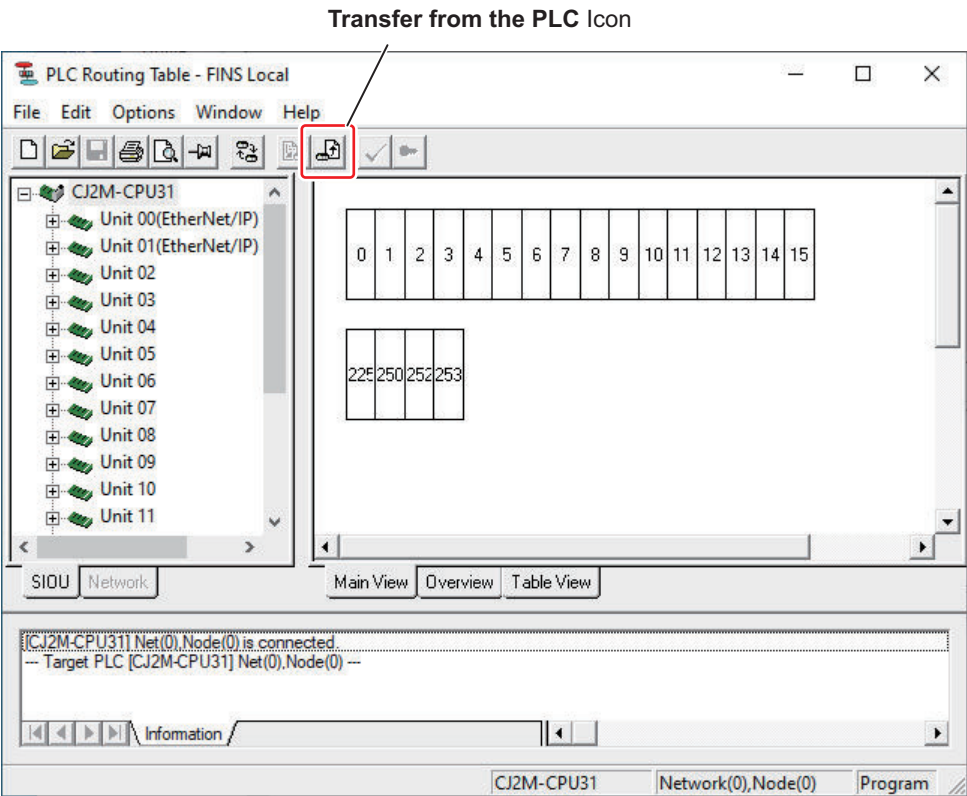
**Transfer from the PLC** Icon

PLC Routing Table - FINS Local

File Edit Options Window Help

CJ2M-CPU31
Unit 00(EtherNet/IP)
Unit 01(EtherNet/IP)
Unit 02
Unit 03
Unit 04
Unit 05
Unit 06
Unit 07
Unit 08
Unit 09
Unit 10
Unit 11

| 0 | 1 | 2 | 3 | 4 | 5 | 6 | 7 | 8 | 9 | 10 | 11 | 12 | 13 | 14 | 15 |
|---|---|---|---|---|---|---|---|---|---|---|---|---|---|---|---|

| 225 | 250 | 252 | 253 |
|---|---|---|---|

SIOU Network

Main View Overview Table View

[CJ2M-CPU31] Net(0),Node(0) is connected.
--- Target PLC [CJ2M-CPU31] Net(0),Node(0) ---

Information

CJ2M-CPU31 Network(0),Node(0) Program